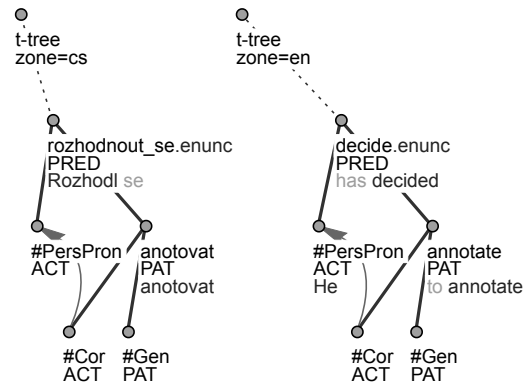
t-tree
zone=cs

rozhodnout_se.enunc
PRED
Rozhodl se

#PersPron
ACT

anotovat
PAT
anotovat

#Cor
ACT

#Gen
PAT

t-tree
zone=en

decide.enunc
PRED
has decided

#PersPron
ACT
He

annotate
PAT
to annotate

#Cor
ACT

#Gen
PAT